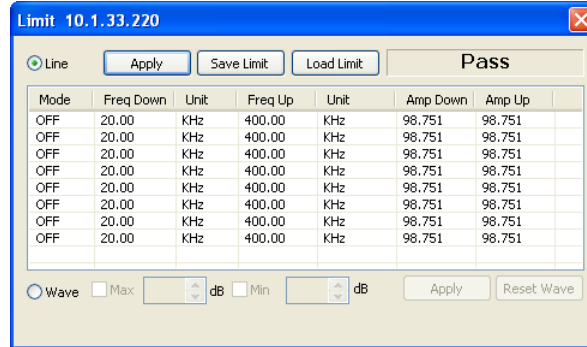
Limit 10.1.33.220

Line Apply Save Limit Load Limit Pass

| Mode | Freq Down | Unit | Freq Up | Unit | Amp Down | Amp Up |
|---|---|---|---|---|---|---|
| OFF | 20.00 | KHz | 400.00 | KHz | 98.751 | 98.751 |
| OFF | 20.00 | KHz | 400.00 | KHz | 98.751 | 98.751 |
| OFF | 20.00 | KHz | 400.00 | KHz | 98.751 | 98.751 |
| OFF | 20.00 | KHz | 400.00 | KHz | 98.751 | 98.751 |
| OFF | 20.00 | KHz | 400.00 | KHz | 98.751 | 98.751 |
| OFF | 20.00 | KHz | 400.00 | KHz | 98.751 | 98.751 |
| OFF | 20.00 | KHz | 400.00 | KHz | 98.751 | 98.751 |
| OFF | 20.00 | KHz | 400.00 | KHz | 98.751 | 98.751 |

Wave Max dB Min dB Apply Reset Wave